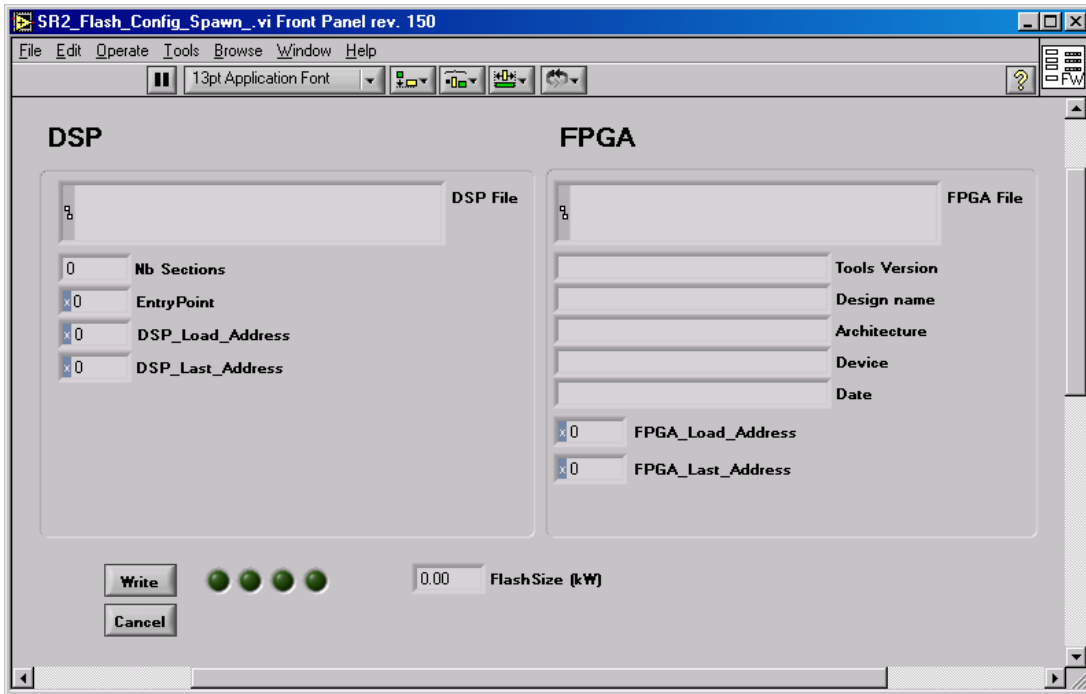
SR2_Flash_Config_Spawn_.vi Front Panel rev. 150

File Edit Operate Tools Browse Window Help

13pt Application Font

FW

DSP

FPGA

DSP File

FPGA File

0 Nb Sections

x0 EntryPoint

x0 DSP_Load_Address

x0 DSP_Last_Address

Tools Version

Design name

Architecture

Device

Date

x0 FPGA_Load_Address

x0 FPGA_Last_Address

Write

Cancel

0.00 FlashSize (kW)